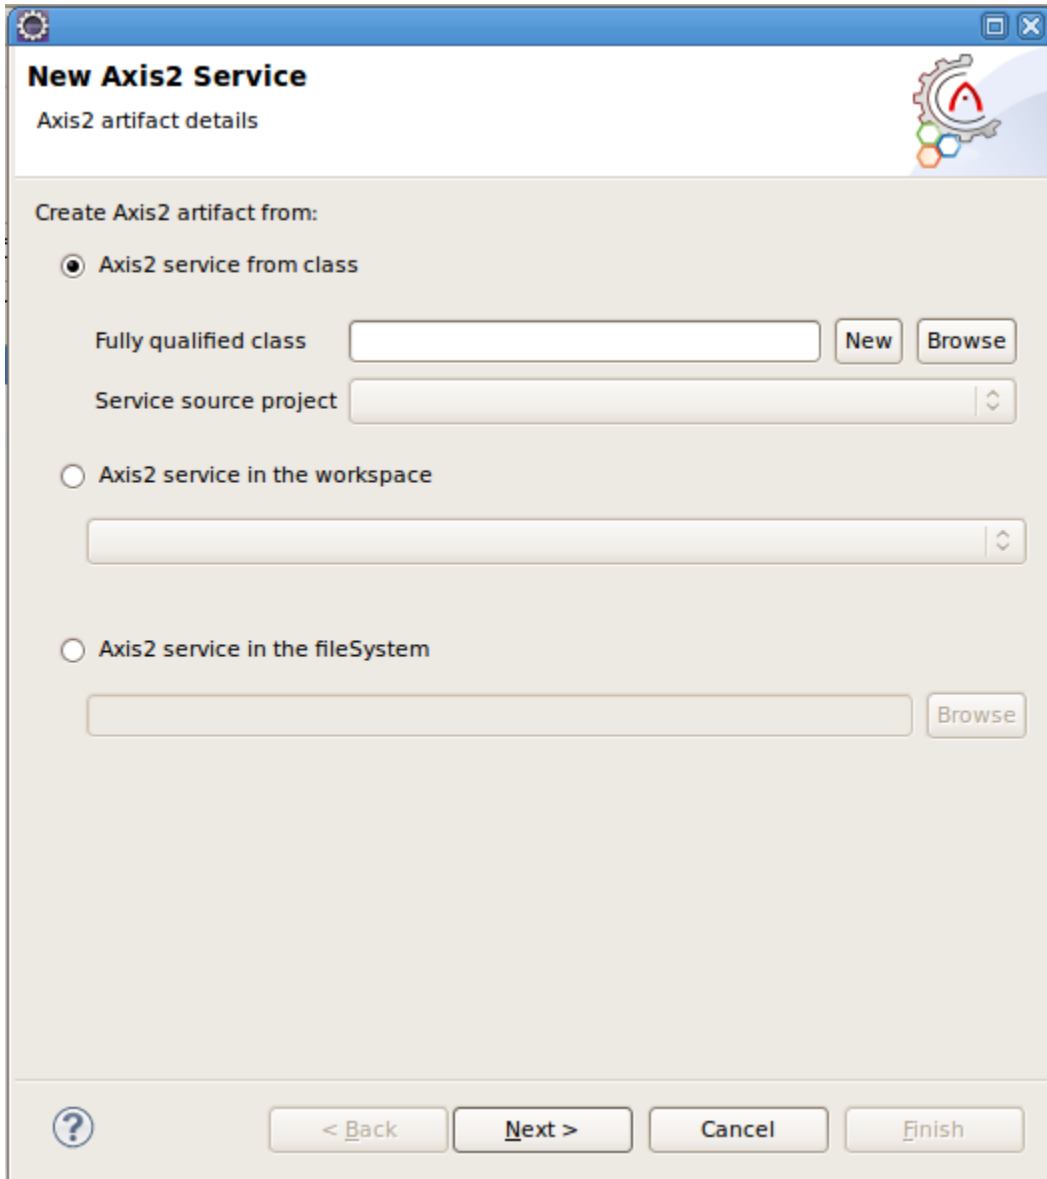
New Axis2 Service
Axis2 artifact details

Create Axis2 artifact from:

Axis2 service from class

Fully qualified class New Browse

Service source project

Axis2 service in the workspace

Axis2 service in the fileSystem

Browse

< Back Next > Cancel Finish